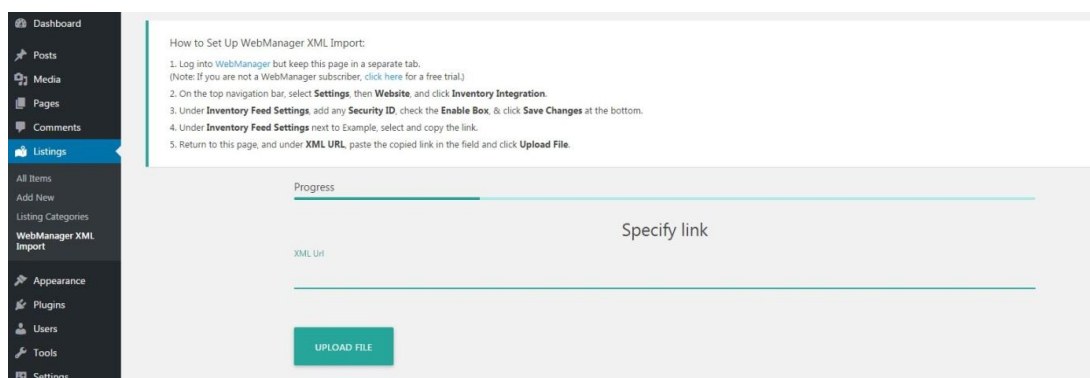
Dashboard
Posts
Media
Pages
Comments
Listings
All Items
Add New
Listing Categories
WebManager XML Import
Appearance
Plugins
Users
Tools
Settings

How to Set Up WebManager XML Import:

1. Log into WebManager but keep this page in a separate tab.
(Note: If you are not a WebManager subscriber, click here for a free trial.)
2. On the top navigation bar, select **Settings**, then **Website**, and click **Inventory Integration**.
3. Under **Inventory Feed Settings**, add any **Security ID**, check the **Enable Box**, & click **Save Changes** at the bottom.
4. Under **Inventory Feed Settings** next to Example, select and copy the link.
5. Return to this page, and under **XML URL**, paste the copied link in the field and click **Upload File**.

Progress

Specify link

XML Url

UPLOAD FILE